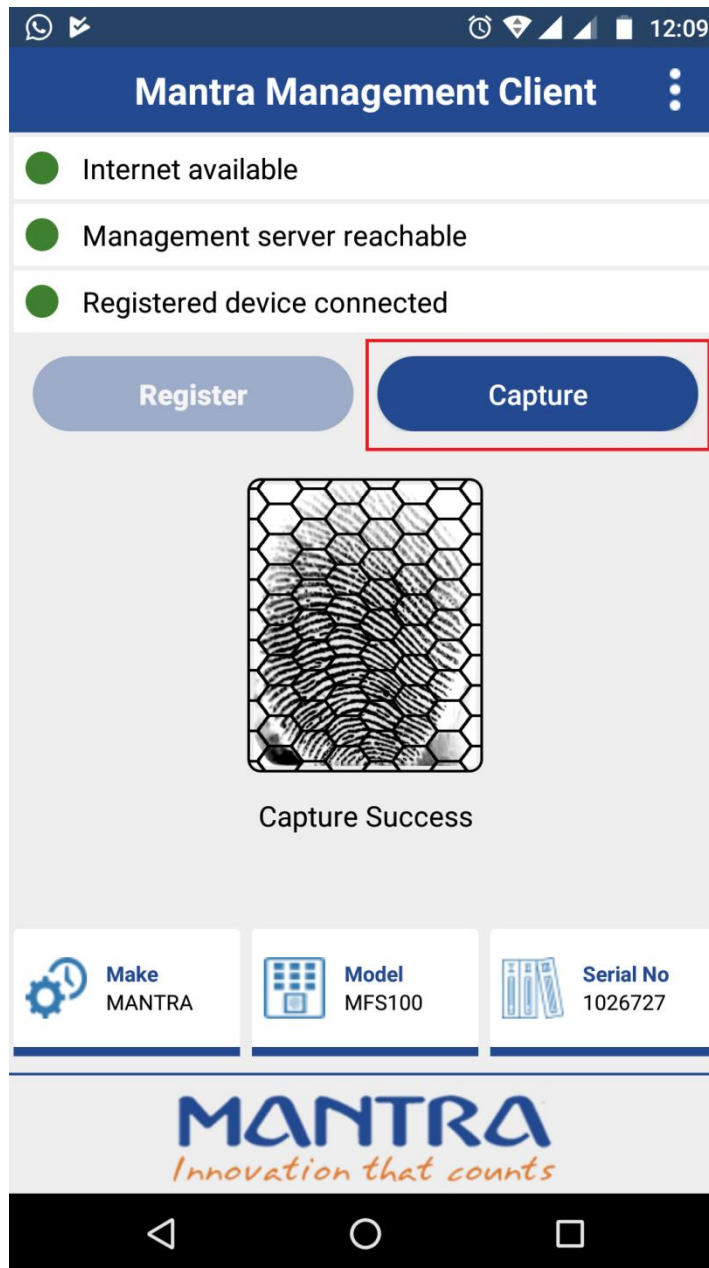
12:09

Mantra Management Client

Internet available

Management server reachable

Registered device connected

Register

Capture

Capture Success

Make
MANTRA

Model
MFS100

Serial No
1026727

MANTRA
Innovation that counts